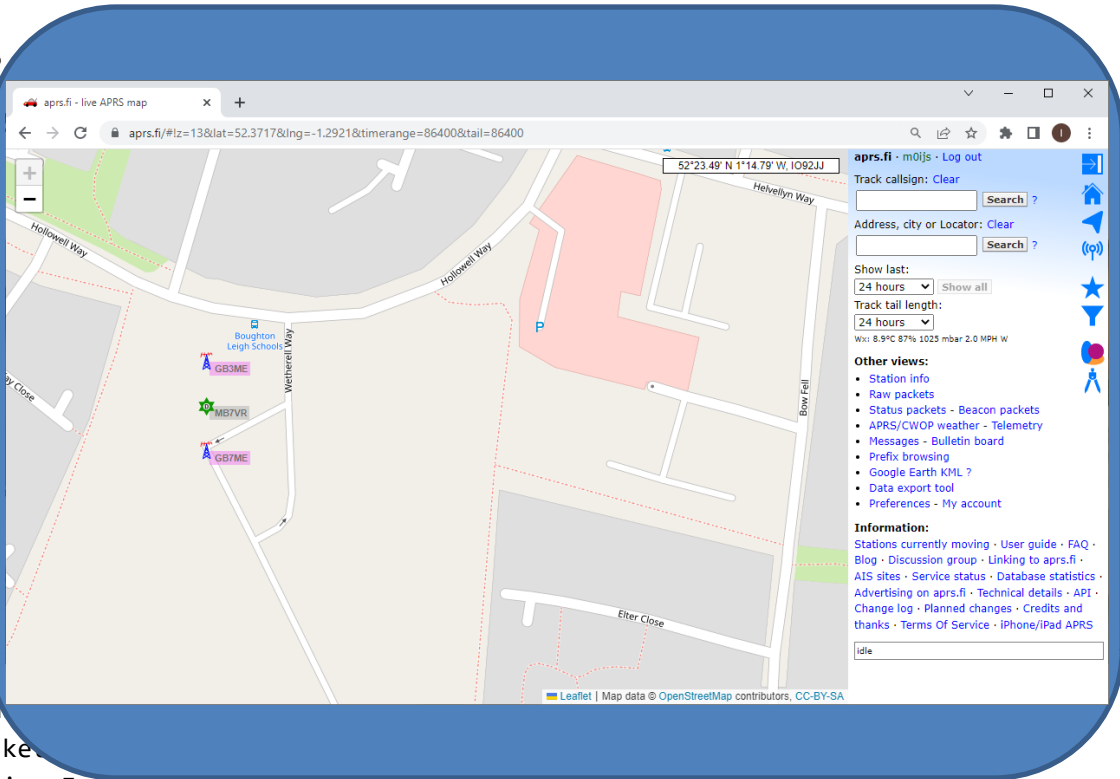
aprs.fi - live APRS map

aprs.fi/#!z=13&lat=52.3717&lng=-1.2921&timerange=86400&tail=86400

+
−

52°23.49' N 1°14.79' W, IO92JJ

Hollowell Way
Hollowell Way
Helvellyn Way
P
Boughton Leigh Schools
Wetherell Way
GB3ME
MB7VR
GB7ME
Close
Bow Fell
Elter Close

Leaflet | Map data © OpenStreetMap contributors, CC-BY-SA

aprs.fi · m0ijs · Log out

Track callsign: Clear
Search ?

Address, city or Locator: Clear
Search ?

Show last:
24 hours Show all

Track tail length:
24 hours

Wx: 8.9°C 87% 1025 mbar 2.0 MPH W

Other views:
- Station info
- Raw packets
- Status packets - Beacon packets
- APRS/CWOP weather - Telemetry
- Messages - Bulletin board
- Prefix browsing
- Google Earth KML ?
- Data export tool
- Preferences - My account

Information:
Stations currently moving · User guide · FAQ · Blog · Discussion group · Linking to aprs.fi · AIS sites · Service status · Database statistics · Advertising on aprs.fi · Technical details · API · Change log · Planned changes · Credits and thanks · Terms Of Service · iPhone/iPad APRS

idle

ke